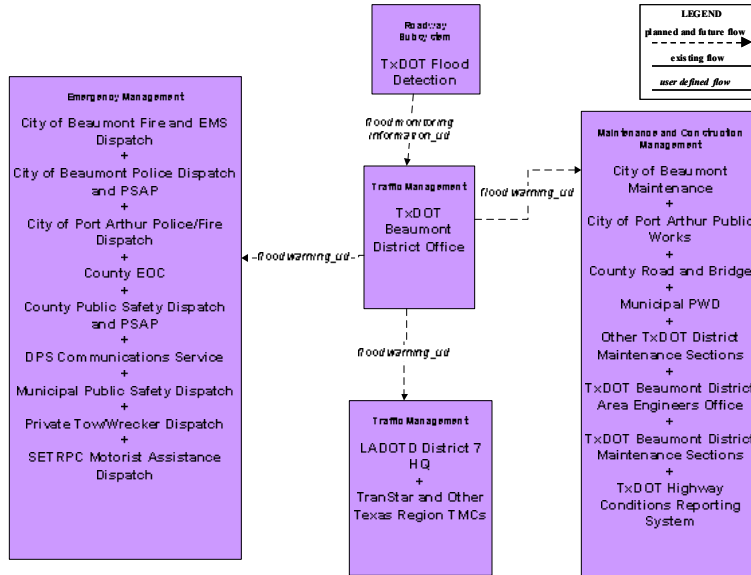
Roadway Subsystem

TxDOT Flood Detection

LEGEND

planned and future flow

existing flow

user defined flow

Emergency Management

City of Beaumont Fire and EMS Dispatch
+
City of Beaumont Police Dispatch and PSAP
+
City of Port Arthur Police/Fire Dispatch
+
County EOC
+
County Public Safety Dispatch and PSAP
+
DPS Communications Service
+
Municipal Public Safety Dispatch
+
Private Tow/Wrecker Dispatch
+
SETRPC Motorist Assistance Dispatch

flood monitoring information_ud

Traffic Management

TxDOT Beaumont District Office

flood warning_ud

flood warning_ud

flood warning_ud

Maintenance and Construction Management

City of Beaumont Maintenance
+
City of Port Arthur Public Works
+
County Road and Bridge
+
Municipal PWD
+
Other TxDOT District Maintenance Sections
+
TxDOT Beaumont District Area Engineers Office
+
TxDOT Beaumont District Maintenance Sections
+
TxDOT Highway Conditions Reporting System

Traffic Management

LADOTD District 7 HQ
+
TranStar and Other Texas Region TMCs